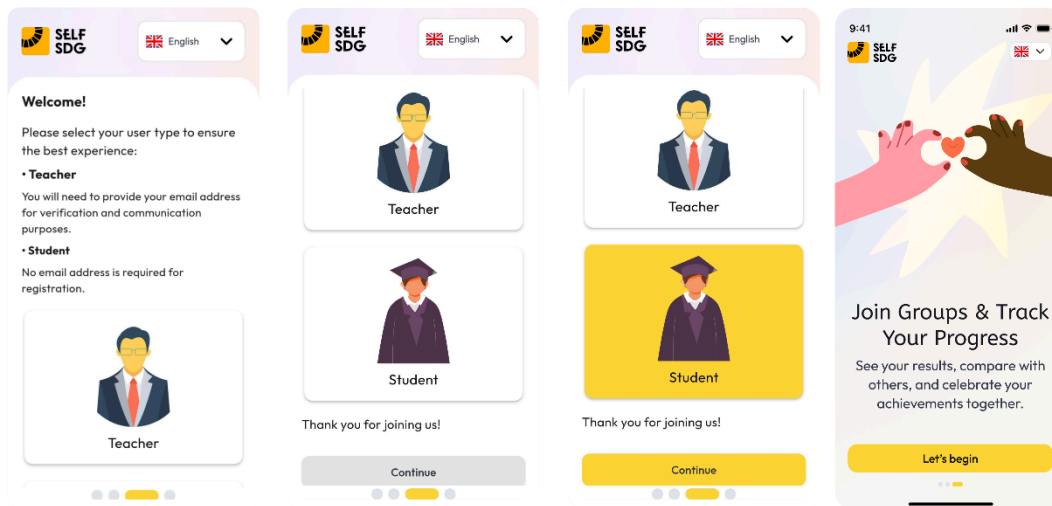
SELF SDG

English

Welcome!

Please select your user type to ensure the best experience:

• Teacher

You will need to provide your email address for verification and communication purposes.

• Student

No email address is required for registration.

Teacher

SELF SDG

English

Teacher

Student

Thank you for joining us!

Continue

SELF SDG

English

Teacher

Student

Thank you for joining us!

Continue

9:41

SELF SDG

Join Groups & Track Your Progress

See your results, compare with others, and celebrate your achievements together.

Let's begin